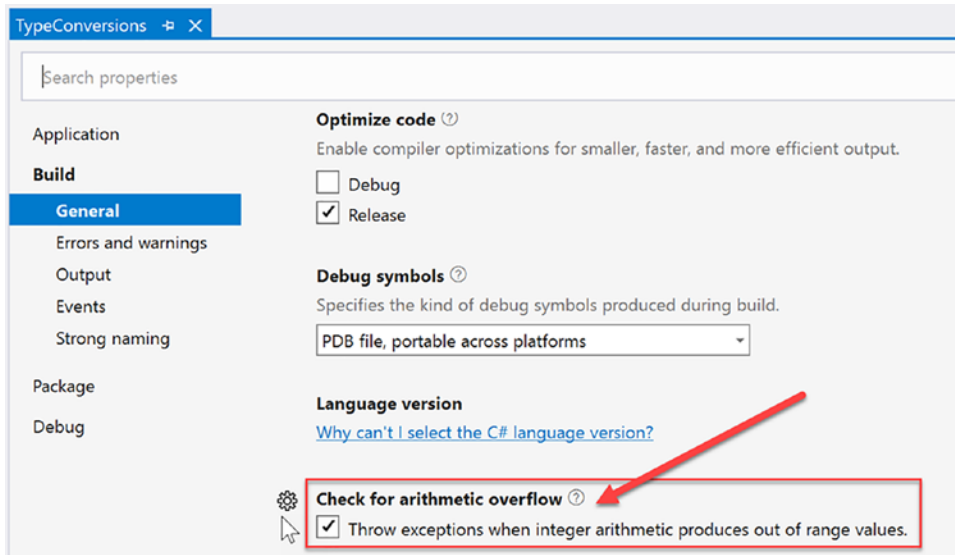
TypeConversions

Search properties

Application

Build

General

Errors and warnings

Output

Events

Strong naming

Package

Debug

Optimize code ⓘ

Enable compiler optimizations for smaller, faster, and more efficient output.

☐ Debug

☑ Release

Debug symbols ⓘ

Specifies the kind of debug symbols produced during build.

PDB file, portable across platforms

Language version

Why can't I select the C# language version?

Check for arithmetic overflow ⓘ

☑ Throw exceptions when integer arithmetic produces out of range values.